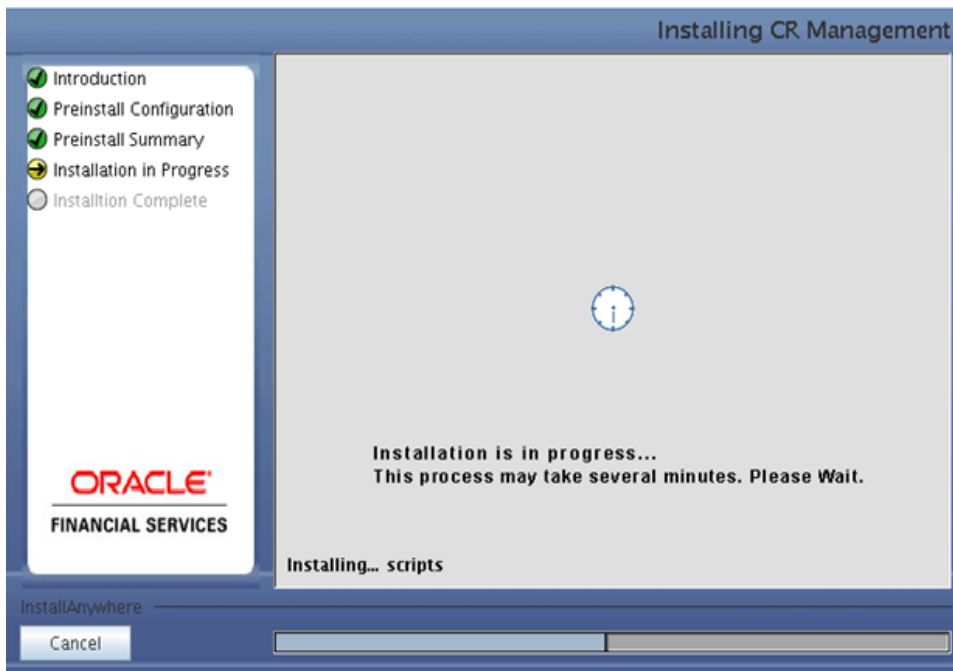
Installing CR Management

Introduction
Preinstall Configuration
Preinstall Summary
Installation in Progress
Installtion Complete

ORACLE
FINANCIAL SERVICES

Installation is in progress...
This process may take several minutes. Please Wait.

Installing... scripts

InstallAnywhere

Cancel